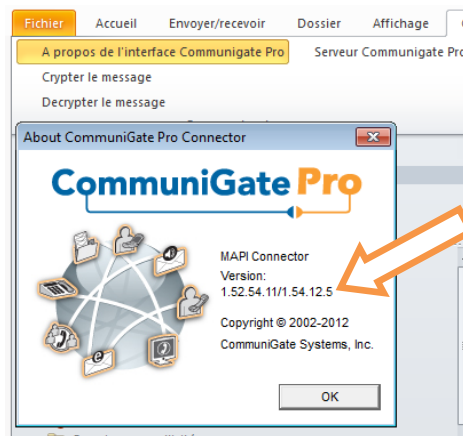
Fichier
Accueil
Envoyer/recevoir
Dossier
Affichage
A propos de l'interface Communigate Pro
Serveur Communigate Pro
Crypter le message
Decrypter le message
About CommuniGate Pro Connector
CommuniGate Pro
MAPI Connector
Version:
1.52.54.11/1.54.12.5
Copyright © 2002-2012
CommuniGate Systems, Inc.
OK